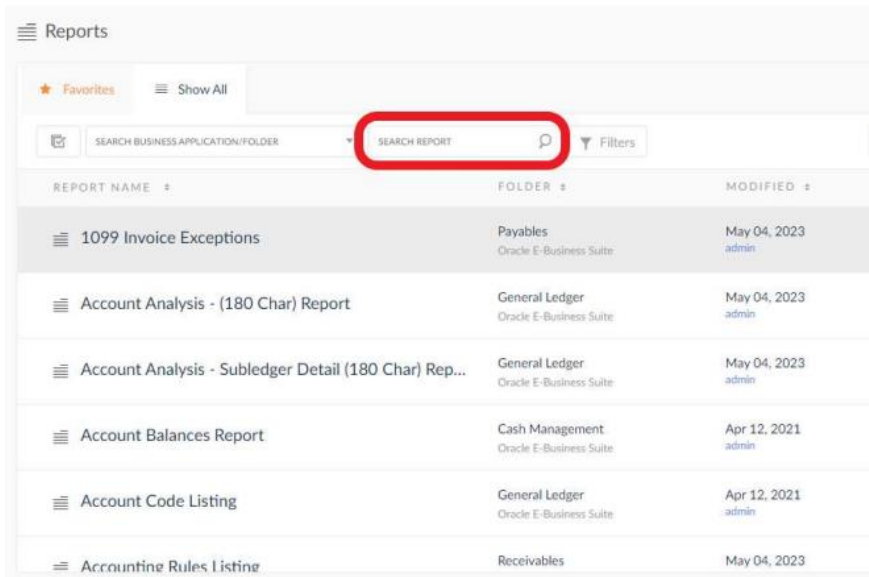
Reports

★ Favorites

Show All

SEARCH BUSINESS APPLICATION/FOLDER

SEARCH REPORT

Filters

| REPORT NAME ⇕ | FOLDER ⇕ | MODIFIED ⇕ |
|---|---|---|
| 1099 Invoice Exceptions | Payables Oracle E-Business Suite | May 04, 2023 admin |
| Account Analysis - (180 Char) Report | General Ledger Oracle E-Business Suite | May 04, 2023 admin |
| Account Analysis - Subledger Detail (180 Char) Rep... | General Ledger Oracle E-Business Suite | May 04, 2023 admin |
| Account Balances Report | Cash Management Oracle E-Business Suite | Apr 12, 2021 admin |
| Account Code Listing | General Ledger Oracle E-Business Suite | Apr 12, 2021 admin |
| Accounting Rules Listing | Receivables | May 04, 2023 |